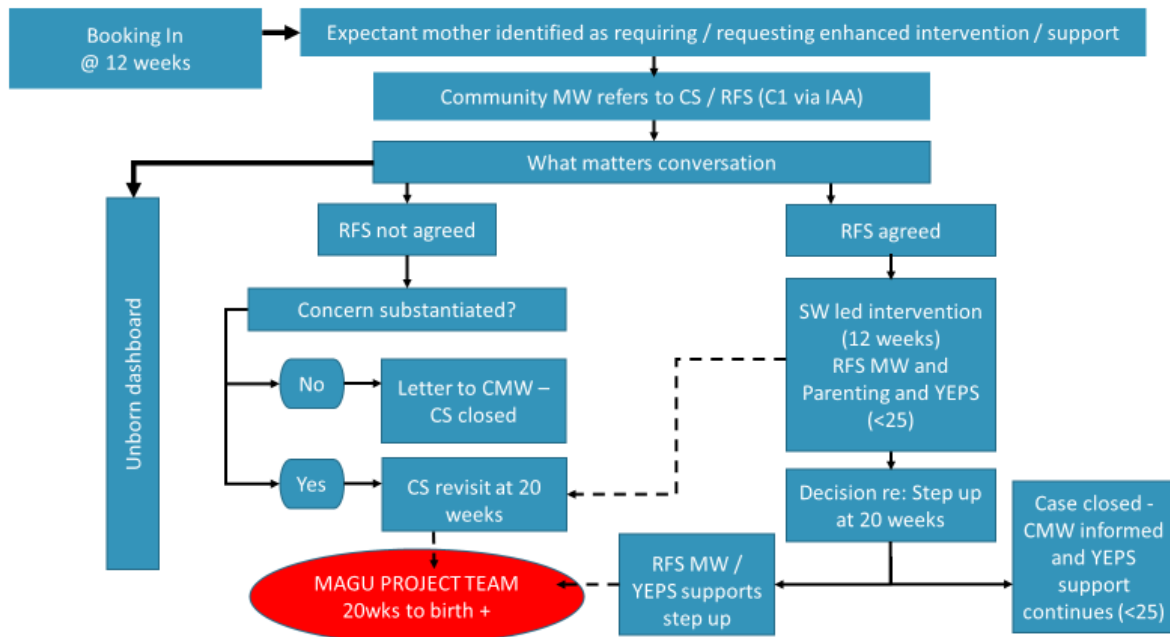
Booking In @ 12 weeks

Expectant mother identified as requiring / requesting enhanced intervention / support

Community MW refers to CS / RFS (C1 via IAA)

What matters conversation

Unborn dashboard

RFS not agreed

RFS agreed

Concern substantiated?

No

Letter to CMW – CS closed

Yes

CS revisit at 20 weeks

SW led intervention (12 weeks) RFS MW and Parenting and YEPS (<25)

Decision re: Step up at 20 weeks

Case closed - CMW informed and YEPS support continues (<25)

RFS MW / YEPS supports step up

MAGU PROJECT TEAM 20wks to birth +